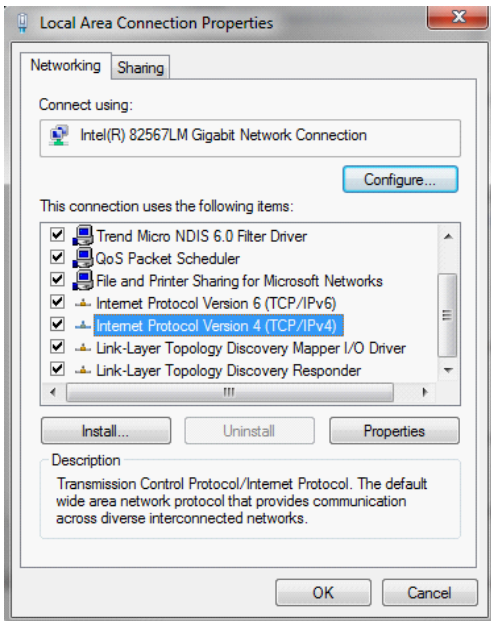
Local Area Connection Properties

Networking | Sharing

Connect using:

Intel(R) 82567LM Gigabit Network Connection

Configure...

This connection uses the following items:

Trend Micro NDIS 6.0 Filter Driver
QoS Packet Scheduler
File and Printer Sharing for Microsoft Networks
Internet Protocol Version 6 (TCP/IPv6)
Internet Protocol Version 4 (TCP/IPv4)
Link-Layer Topology Discovery Mapper I/O Driver
Link-Layer Topology Discovery Responder

Install... | Uninstall | Properties

Description

Transmission Control Protocol/Internet Protocol. The default wide area network protocol that provides communication across diverse interconnected networks.

OK | Cancel